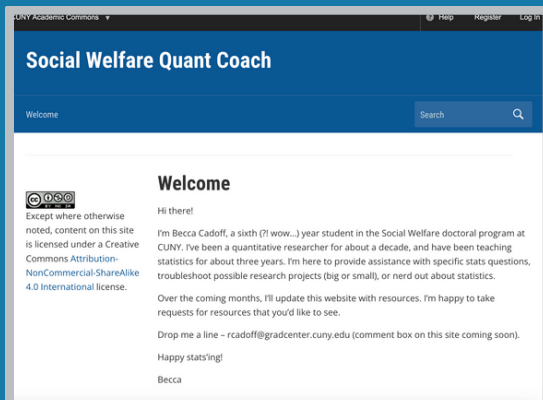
CUNY Academic Commons ▼

Help Register Log In

Social Welfare Quant Coach

Welcome

Search

Except where otherwise noted, content on this site is licensed under a Creative Commons Attribution-NonCommercial-ShareAlike 4.0 International license.

Welcome

Hi there!

I'm Becca Cadoff, a sixth (?! wow...) year student in the Social Welfare doctoral program at CUNY. I've been a quantitative researcher for about a decade, and have been teaching statistics for about three years. I'm here to provide assistance with specific stats questions, troubleshoot possible research projects (big or small), or nerd out about statistics.

Over the coming months, I'll update this website with resources. I'm happy to take requests for resources that you'd like to see.

Drop me a line – rcadoff@gradcenter.cuny.edu (comment box on this site coming soon).

Happy stats'ing!

Becca